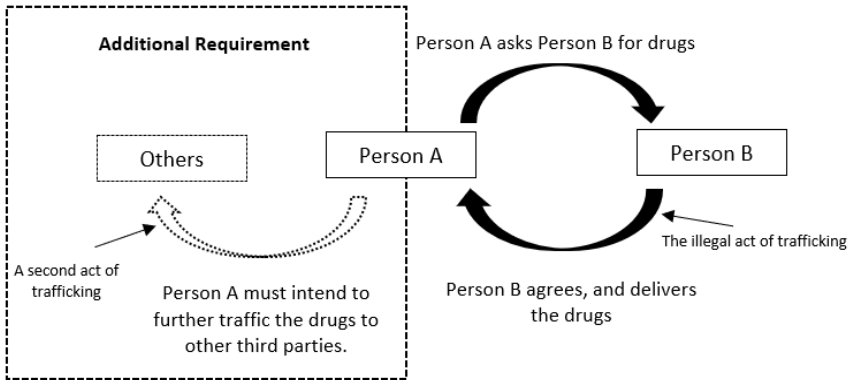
Additional Requirement

Person A asks Person B for drugs

Others

Person A

Person B

A second act of trafficking

The illegal act of trafficking

Person A must intend to further traffic the drugs to other third parties.

Person B agrees, and delivers the drugs